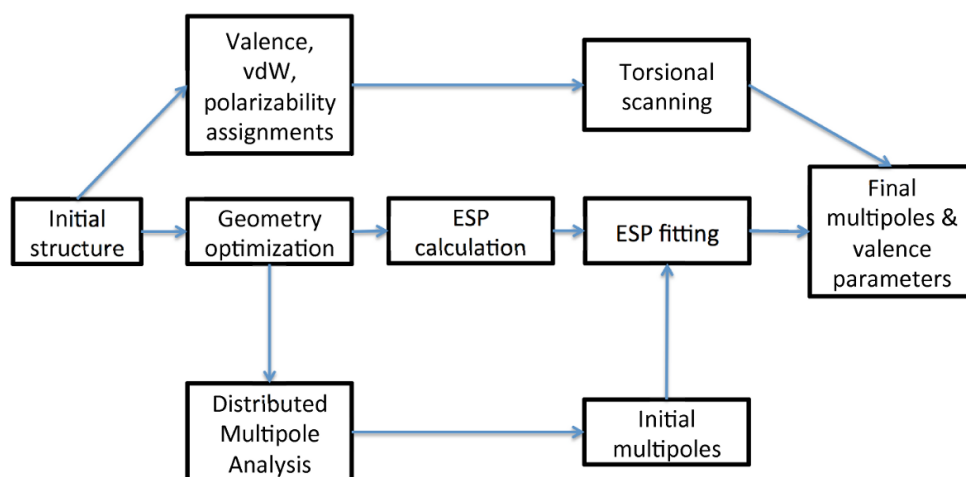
Valence, vdW, polarizability assignments

Torsional scanning

Initial structure

Geometry optimization

ESP calculation

ESP fitting

Final multipoles & valence parameters

Distributed Multipole Analysis

Initial multipoles